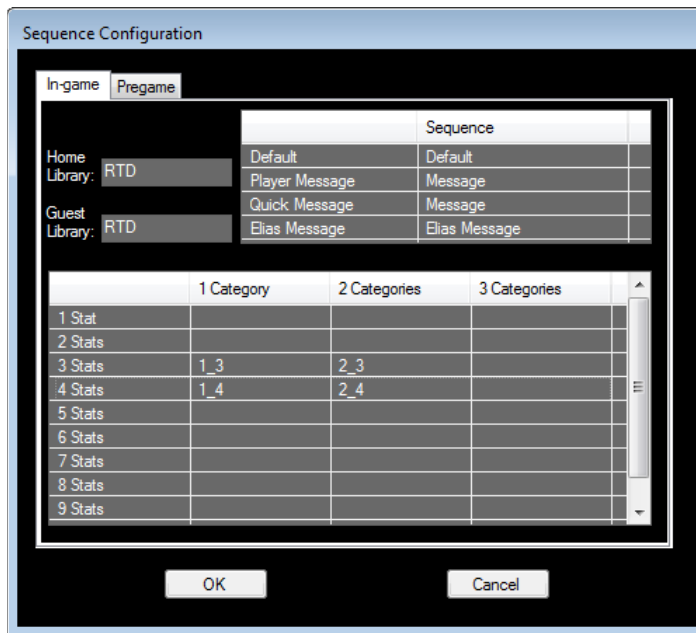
Sequence Configuration

In-game Pregame

Home Library: RTD

Guest Library: RTD

| | Sequence |
|---|---|
| Default | Default |
| Player Message | Message |
| Quick Message | Message |
| Elias Message | Elias Message |

| | 1 Category | 2 Categories | 3 Categories |
|---|---|---|---|
| 1 Stat | | | |
| 2 Stats | | | |
| 3 Stats | 1_3 | 2_3 | |
| 4 Stats | 1_4 | 2_4 | |
| 5 Stats | | | |
| 6 Stats | | | |
| 7 Stats | | | |
| 8 Stats | | | |
| 9 Stats | | | |

OK Cancel